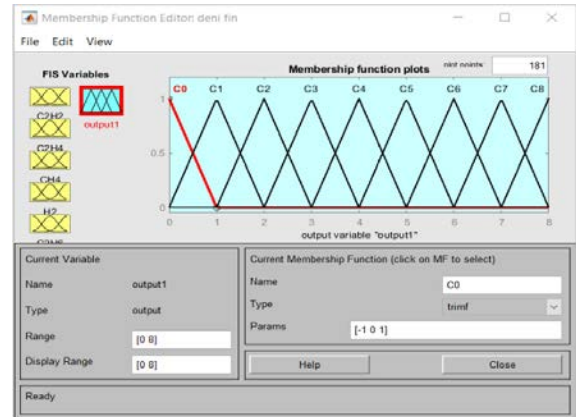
Membership Function Editor: deni fin

File Edit View

FIS Variables

C2H2

output1

C2H4

CH4

H2

C2H6

Membership function plots

plot points: 181

C0 C1 C2 C3 C4 C5 C6 C7 C8

1

0.5

0

0 1 2 3 4 5 6 7 8

output variable "output1"

Current Variable

Name output1

Type output

Range [0 8]

Display Range [0 8]

Current Membership Function (click on MF to select)

Name C0

Type trimf

Params [-1 0 1]

Help

Close

Ready